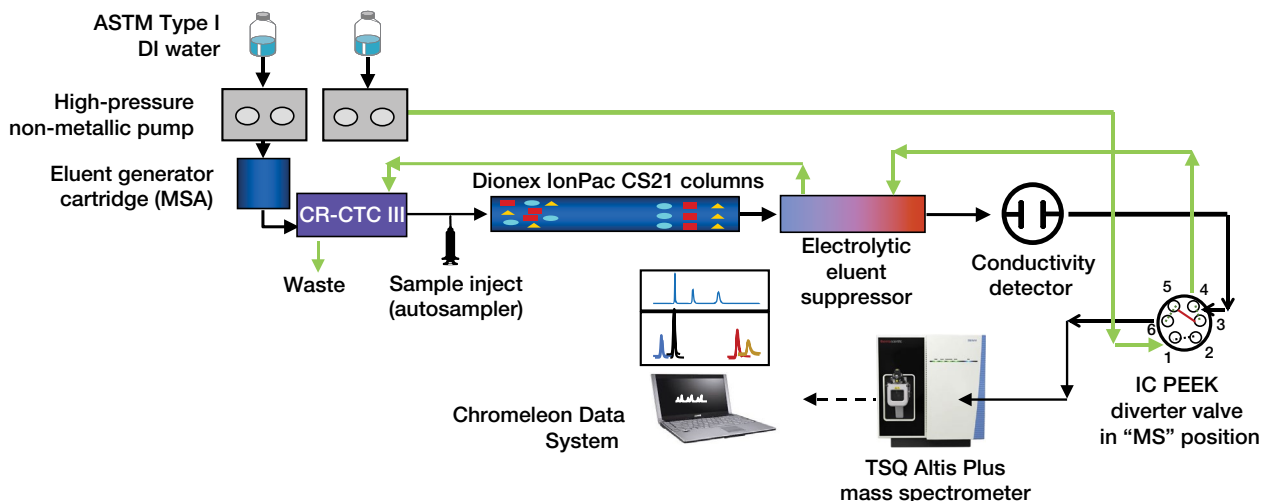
ASTM Type I DI water

High-pressure non-metallic pump

Eluent generator cartridge (MSA)

CR-CTC III

Waste

Sample inject (autosampler)

Dionex IonPac CS21 columns

Electrolytic eluent suppressor

Conductivity detector

5
4
6
3
1
2

IC PEEK diverter valve in “MS” position

Chromeleon Data System

TSQ Altis Plus mass spectrometer